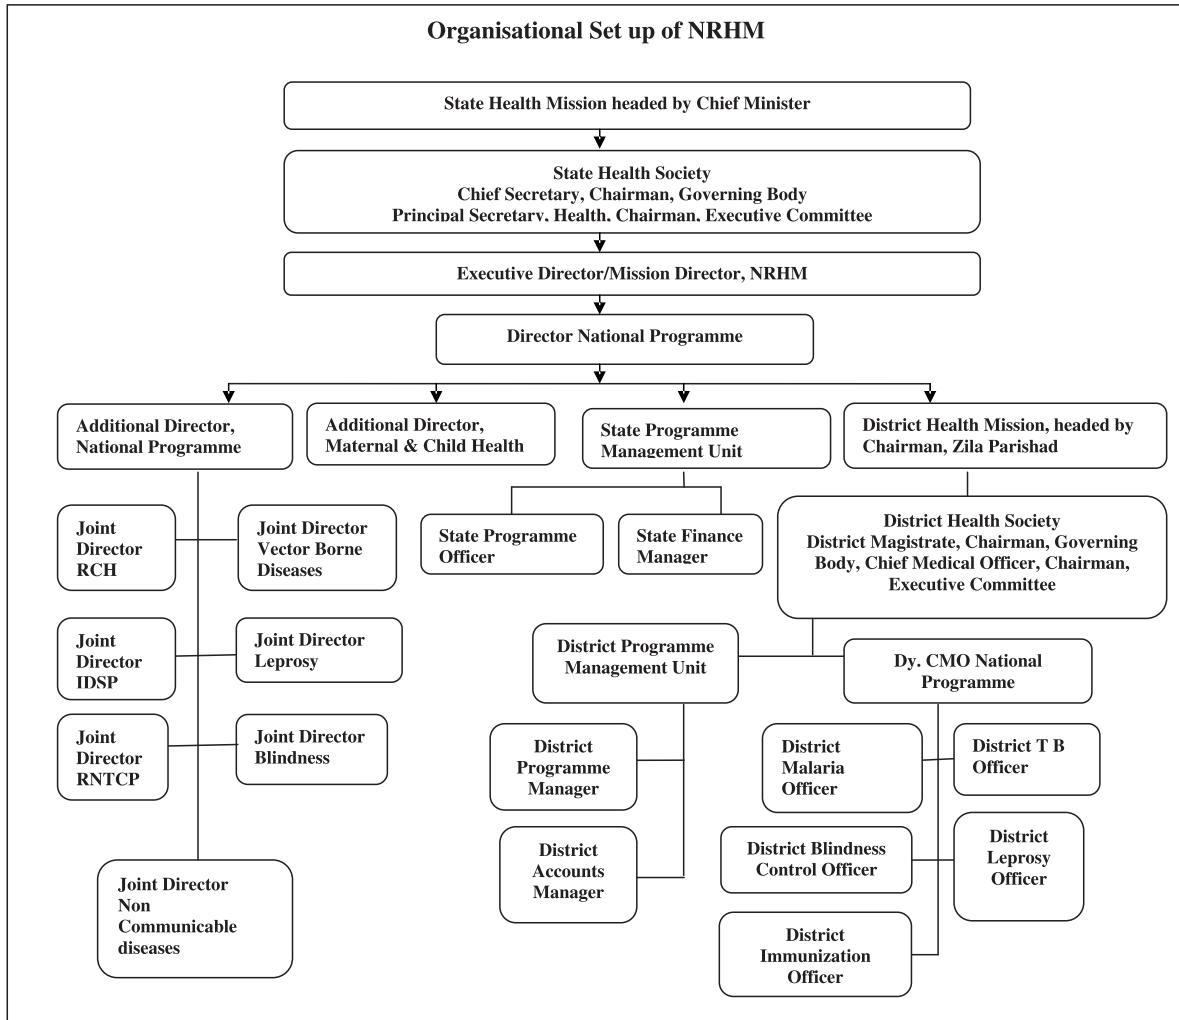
Organisational Set up of NRHM

State Health Mission headed by Chief Minister

State Health Society
Chief Secretary, Chairman, Governing Body
Principal Secretary, Health, Chairman, Executive Committee

Executive Director/Mission Director, NRHM

Director National Programme

Additional Director, National Programme

Additional Director, Maternal & Child Health

State Programme Management Unit

District Health Mission, headed by Chairman, Zila Parishad

Joint Director RCH

Joint Director Vector Borne Diseases

Joint Director IDSP

Joint Director Leprosy

Joint Director RNTCP

Joint Director Blindness

Joint Director Non Communicable diseases

State Programme Officer

State Finance Manager

District Health Society
District Magistrate, Chairman, Governing Body, Chief Medical Officer, Chairman, Executive Committee

District Programme Management Unit

Dy. CMO National Programme

District Programme Manager

District Accounts Manager

District Malaria Officer

District T B Officer

District Blindness Control Officer

District Leprosy Officer

District Immunization Officer